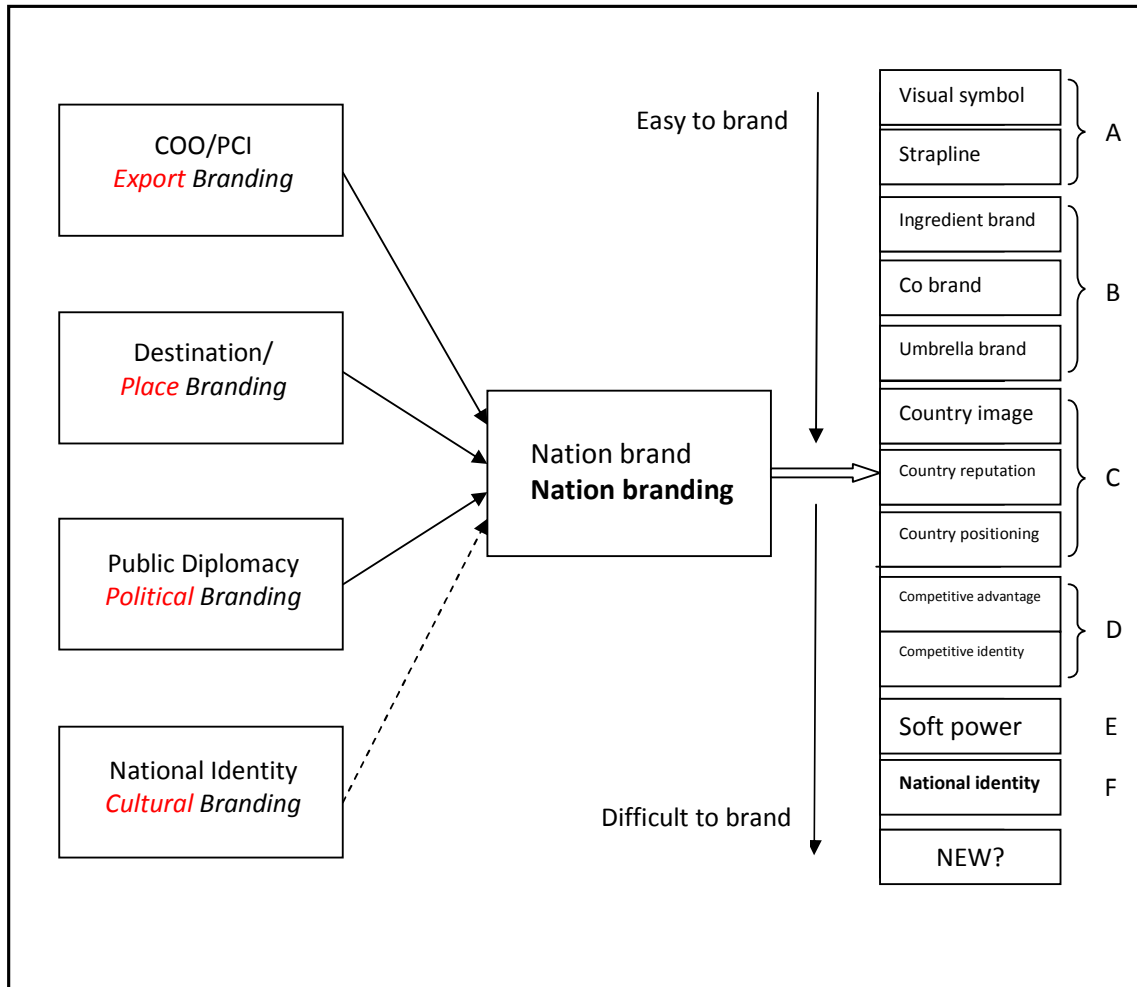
COO/PCI
*Export Branding*

Destination/
*Place Branding*

Public Diplomacy
*Political Branding*

National Identity
*Cultural Branding*

Nation brand
**Nation branding**

Easy to brand

Difficult to brand

Visual symbol
Strapline
A

Ingredient brand
Co brand
Umbrella brand
B

Country image
Country reputation
Country positioning
C

Competitive advantage
Competitive identity
D

Soft power
E

**National identity**
F

NEW?